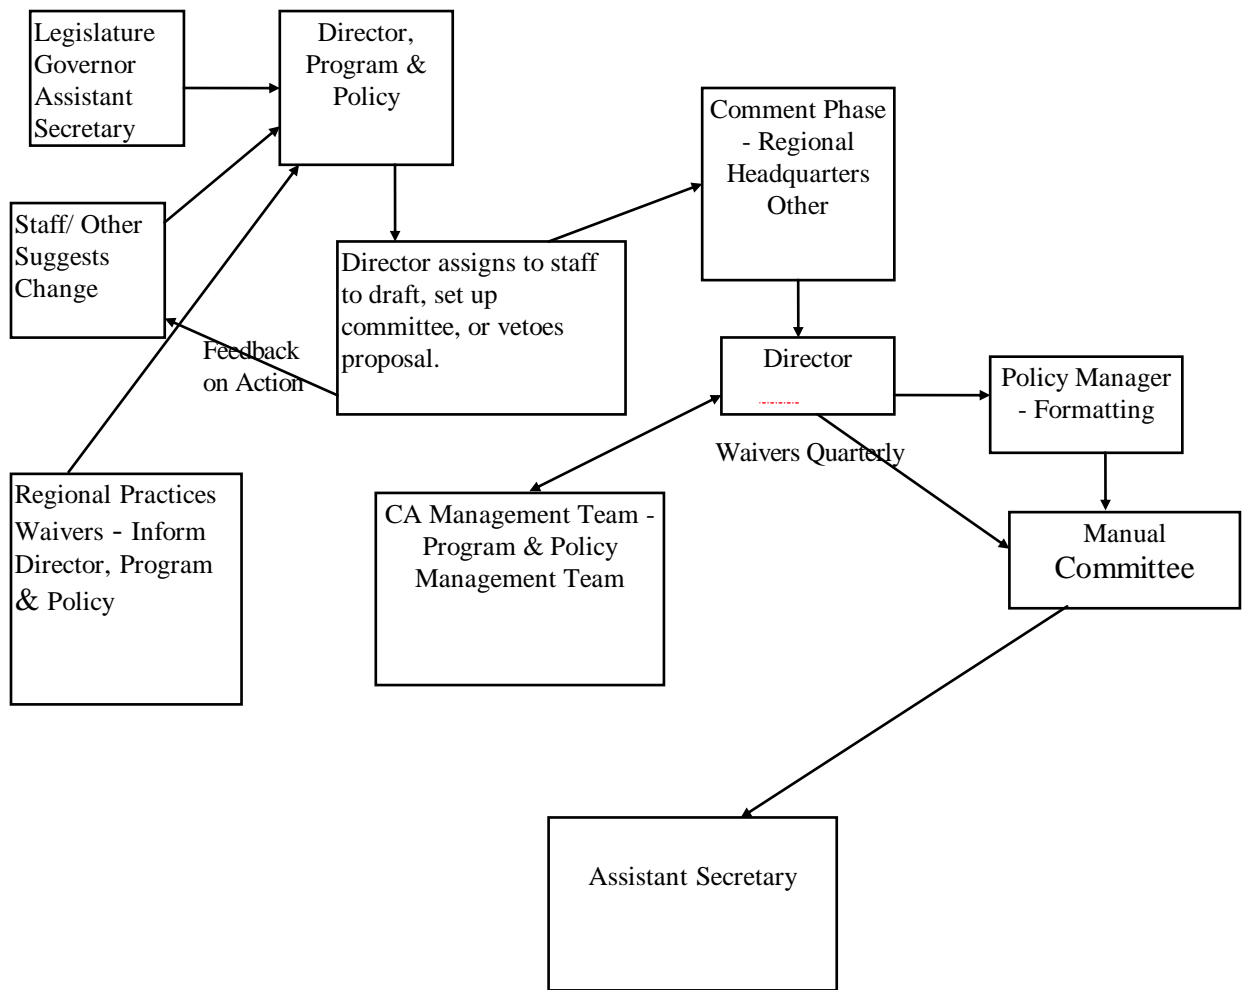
Legislature Governor Assistant Secretary

Director, Program & Policy

Comment Phase - Regional Headquarters Other

Staff/ Other Suggests Change

Director assigns to staff to draft, set up committee, or vetoes proposal.

Feedback on Action

Director

Policy Manager - Formatting

Waivers Quarterly

Regional Practices Waivers - Inform Director, Program & Policy

CA Management Team - Program & Policy Management Team

Manual Committee

Assistant Secretary